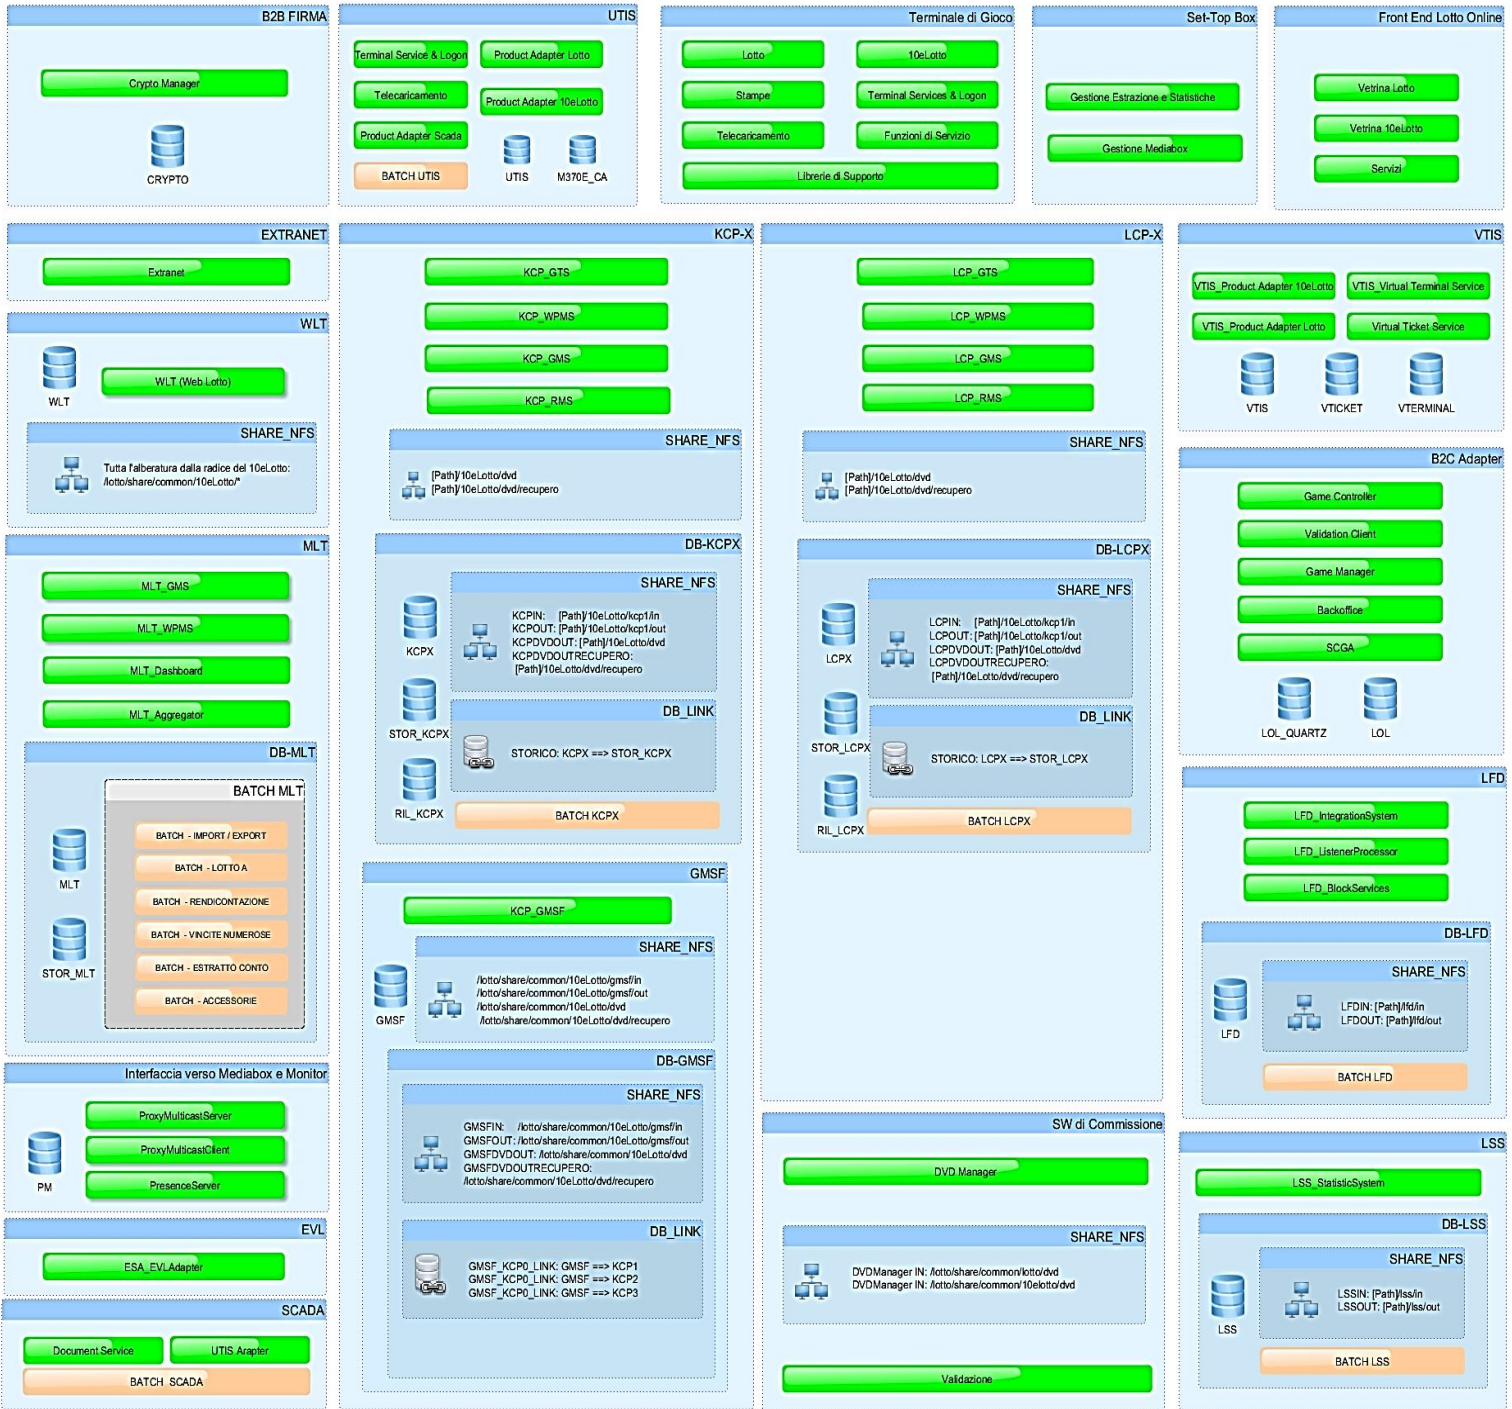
B2B FIRMA
Crypto Manager
CRYPTO

UTIS
Terminal Service & Logon
Product Adapter Lotto
Telecaricamento
Product Adapter 10eLotto
Product Adapter Scada
BATCH UTIS
UTIS
M370E_CA

Terminale di Gioco
Lotto
10eLotto
Stampe
Terminal Services & Logon
Telecaricamento
Funzioni di Servizio
Librerie di Supporto

Set-Top Box
Gestione Estrazione e Statistiche
Gestione Mediabox

Front End Lotto Online
Vetrina Lotto
Vetrina 10eLotto
Servizi

EXTRANET
Extranet

WLT
WLT
WLT (Web Lotto)
SHARE_NFS
Tutta l'alberatura dalla radice del 10eLotto: /lotto/share/common/10eLotto/*

MLT
MLT_GMS
MLT_WPMS
MLT_Dashboard
MLT_Aggregator
DB-MLT
BATCH MLT
MLT
STOR_MLT
BATCH - IMPORT / EXPORT
BATCH - LOTTO A
BATCH - RENDICONTAZIONE
BATCH - VINCITE NUMEROSE
BATCH - ESTRATTO CONTO
BATCH - ACCESSORIE

Interfaccia verso Mediabox e Monitor
PM
ProxyMulticastServer
ProxyMulticastClient
PresenceServer

EVL
ESA_EVLAdapter

SCADA
Document Service
UTIS Arapter
BATCH_SCADA

KCP-X
KCP_GTS
KCP_WPMS
KCP_GMS
KCP_RMS
SHARE_NFS
[Path]/10eLotto/dvd
[Path]/10eLotto/dvd/recupero
DB-KCPX
SHARE_NFS
KCPIN: [Path]/10eLotto/kcp1/in
KCPOUT: [Path]/10eLotto/kcp1/out
KCPDVDOUT: [Path]/10eLotto/dvd
KCPDVDOUTRECUPERO: [Path]/10eLotto/dvd/recupero
KCPX
STOR_KCPX
RIL_KCPX
DB_LINK
STORICO: KCPX ==> STOR_KCPX
BATCH KCPX

GMSF
KCP_GMSF
SHARE_NFS
GMSF
/lotto/share/common/10eLotto/gmsf/in
/lotto/share/common/10eLotto/gmsf/out
/lotto/share/common/10eLotto/dvd
/lotto/share/common/10eLotto/dvd/recupero
DB-GMSF
SHARE_NFS
GMSFIN: /lotto/share/common/10eLotto/gmsf/in
GMSFOUT: /lotto/share/common/10eLotto/gmsf/out
GMSFDVDOUT: /lotto/share/common/10eLotto/dvd
GMSFDVDOUTRECUPERO: /lotto/share/common/10eLotto/dvd/recupero
DB_LINK
GMSF_KCP0_LINK: GMSF ==> KCP1
GMSF_KCP0_LINK: GMSF ==> KCP2
GMSF_KCP0_LINK: GMSF ==> KCP3

LCP-X
LCP_GTS
LCP_WPMS
LCP_GMS
LCP_RMS
SHARE_NFS
[Path]/10eLotto/dvd
[Path]/10eLotto/dvd/recupero
DB-LCPX
SHARE_NFS
LCPIN: [Path]/10eLotto/kcp1/in
LCPOUT: [Path]/10eLotto/kcp1/out
LCPDVDOUT: [Path]/10eLotto/dvd
LCPDVDOUTRECUPERO: [Path]/10eLotto/dvd/recupero
LCPX
STOR_LCPX
RIL_LCPX
DB_LINK
STORICO: LCPX ==> STOR_LCPX
BATCH LCPX

SW di Commissione
DVD Manager
SHARE_NFS
DVDManager IN: /lotto/share/common/lotto/dvd
DVDManager IN: /lotto/share/common/10elotto/dvd
Validazione

VTIS
VTIS_Product Adapter 10eLotto
VTIS_Virtual Terminal Service
VTIS_Product Adapter Lotto
Virtual Ticket Service
VTIS
VTICKET
VTERMINAL

B2C Adapter
Game Controller
Validation Client
Game Manager
Backoffice
SCGA
LOL_QUARTZ
LOL

LFD
LFD_IntegrationSystem
LFD_ListenerProcessor
LFD_BlockServices
DB-LFD
SHARE_NFS
LFD
LFDIN: [Path]/lfd/in
LFDOUT: [Path]/lfd/out
BATCH LFD

LSS
LSS_StatisticSystem
DB-LSS
SHARE_NFS
LSS
LSSIN: [Path]/lss/in
LSSOUT: [Path]/lss/out
BATCH LSS